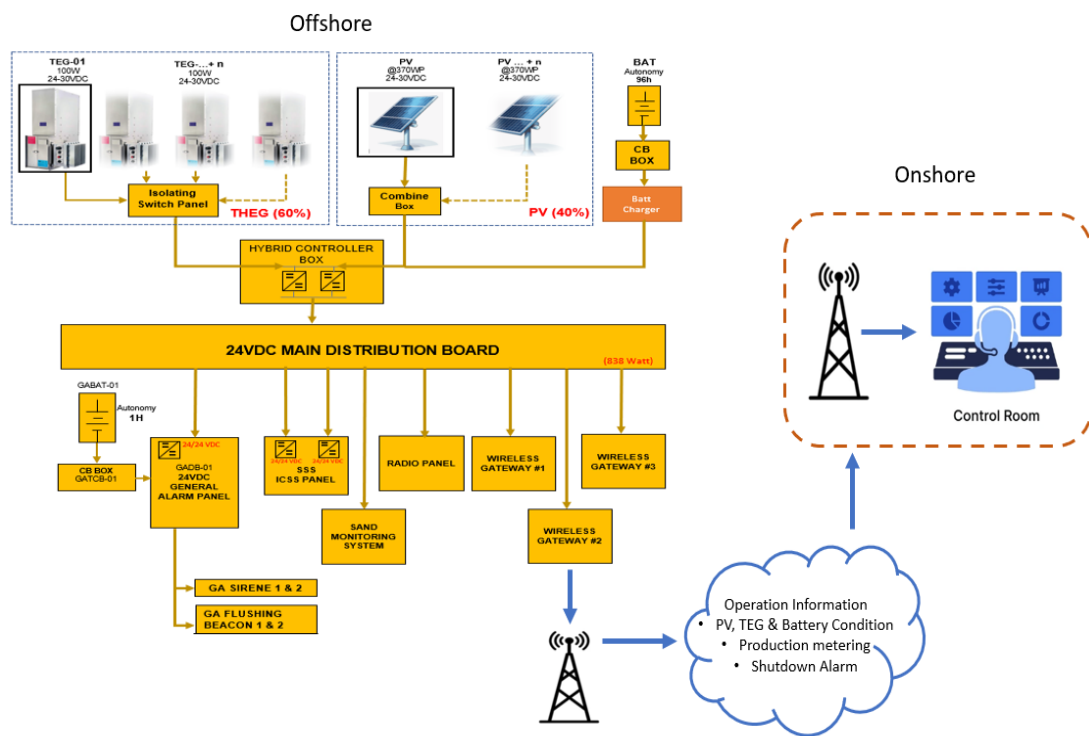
Offshore

TEG-01
100W
24-30VDC

TEG-...+ n
100W
24-30VDC

Isolating Switch Panel

THEG (60%)

PV
@370WP
24-30VDC

PV ... + n
@370WP
24-30VDC

Combine Box

PV (40%)

BAT
Autonomy
96h

CB BOX

Batt Charger

HYBRID CONTROLLER BOX

24VDC MAIN DISTRIBUTION BOARD

(838 Watt)

GABAT-01

Autonomy
1H

CB BOX
GATCB-01

24/24 VDC

GADB-01
24VDC
GENERAL
ALARM PANEL

24/24 VDC

24/24 VDC

SSS
ICSS PANEL

SAND MONITORING SYSTEM

RADIO PANEL

WIRELESS GATEWAY #1

WIRELESS GATEWAY #2

WIRELESS GATEWAY #3

GA SIRENE 1 & 2

GA FLUSHING BEACON 1 & 2

Onshore

Control Room

Operation Information
• PV, TEG & Battery Condition
• Production metering
• Shutdown Alarm